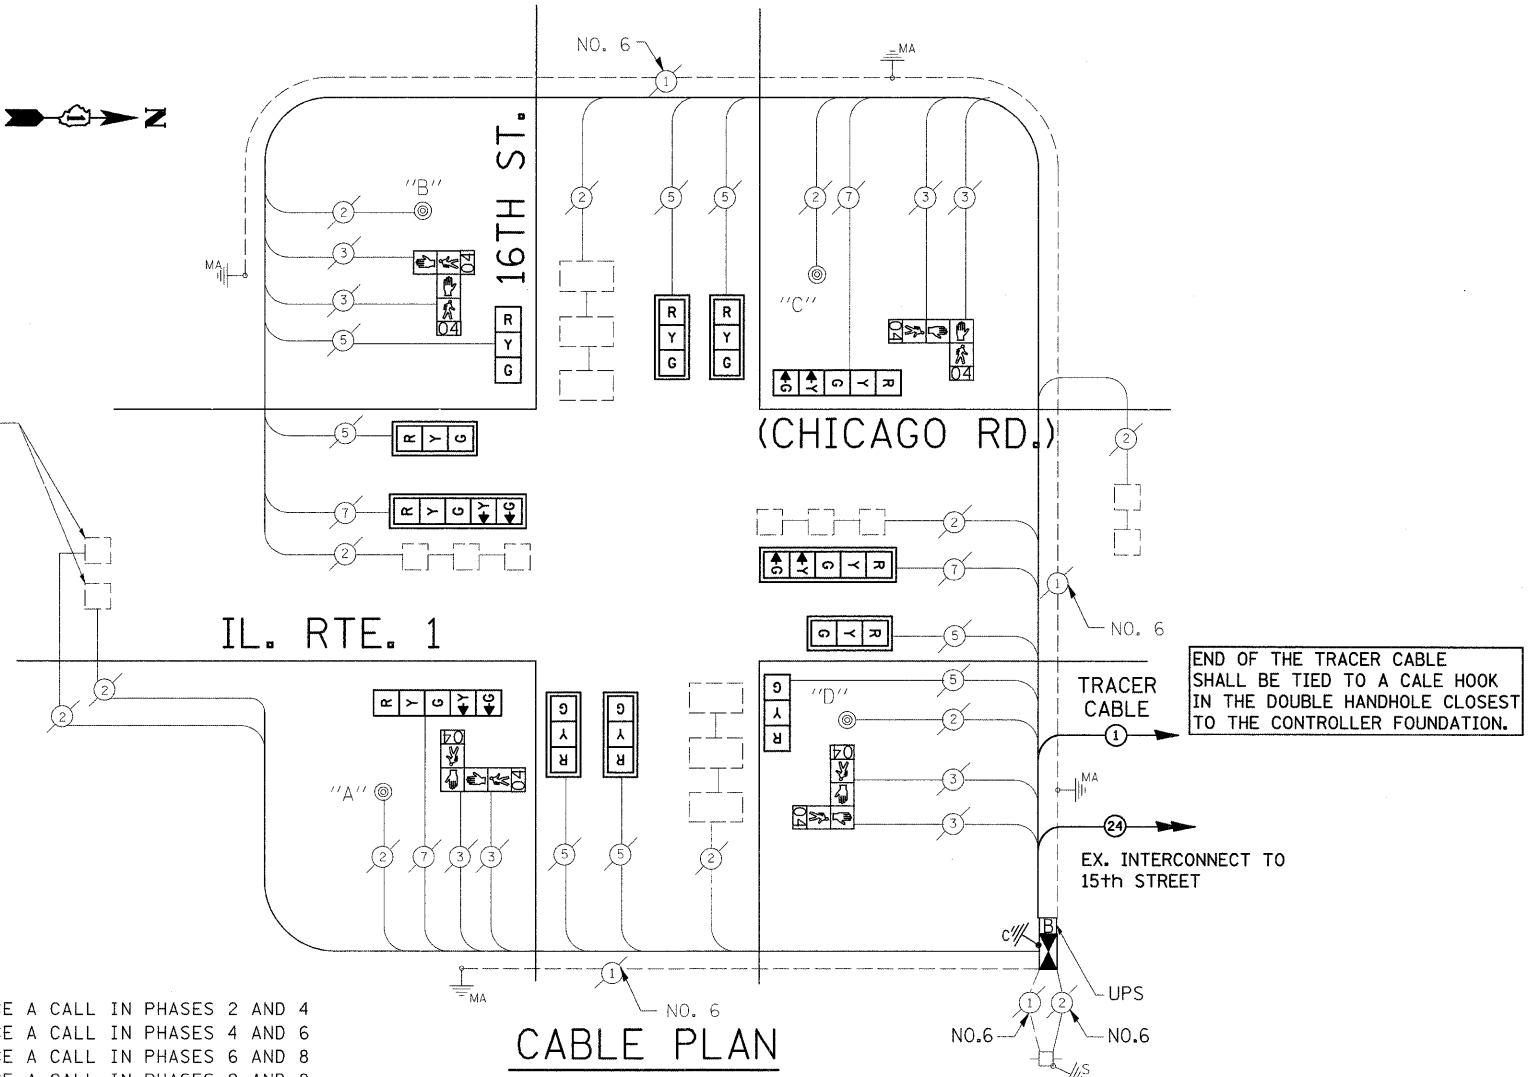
NO. 6
1
MA
N
16TH ST.
"B"
2
3
3
5
04
04
R
Y
G
2
5
5
R
Y
G
R
Y
G
2
7
3
3
"C"
04
04
R
Y
G
Y
G
MA
(CHICAGO RD.)
2
5
R
Y
G
7
R
Y
G
Y
G
2
2
7
R
Y
G
Y
G
1
NO. 6
5
G
Y
R
IL. RTE. 1
2
2
R
Y
G
Y
G
04
04
"A"
2
7
3
3
G
Y
R
G
Y
R
5
5
2
G
Y
R
"D"
5
2
04
04
3
3
END OF THE TRACER CABLE SHALL BE TIED TO A CALE HOOK IN THE DOUBLE HANDHOLE CLOSEST TO THE CONTROLLER FOUNDATION.
TRACER CABLE
1
MA
24
EX. INTERCONNECT TO 15th STREET
C
B
UPS
1
NO. 6
MA
NO.6
1
2
NO.6
S
E A CALL IN PHASES 2 AND 4
E A CALL IN PHASES 4 AND 6
E A CALL IN PHASES 6 AND 8
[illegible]
CABLE PLAN